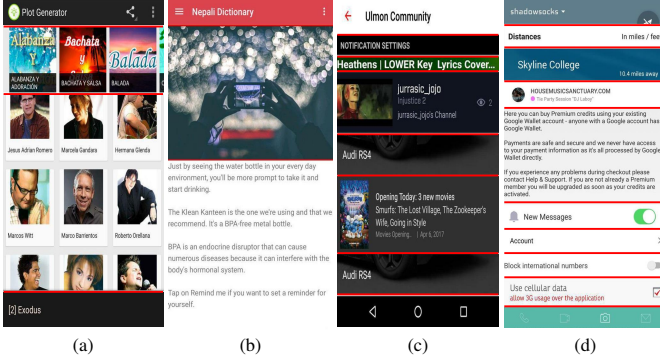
Plot Generator

Alabanza

Bachata y Salsa

Balada

ALABANZA Y ADORACIÓN

BACHATA Y SALSA

BALADA

Jesus Adrian Romero

Marcela Gandara

Hermana Glenda

Marcos Witt

Marcos Barrientos

Roberto Orellana

[2] Exodus

(a)

Nepali Dictionary

Just by seeing the water bottle in your every day environment, you'll be more prompt to take it and start drinking.

The Klean Kanteen is the one we're using and that we recommend. It's a BPA-free metal bottle.

BPA is an endocrine disruptor that can cause numerous diseases because it can interfere with the body's hormonal system.

Tap on Remind me if you want to set a reminder for yourself.

(b)

Ulmon Community

NOTIFICATION SETTINGS

Heathens | LOWER Key Lyrics Cover...

jurrasic_jojo

Injustice 2

jurrasic_jojo's Channel

2

Audi RS4

Opening Today: 3 new movies

Smurfs: The Lost Village, The Zookeeper's Wife, Going in Style

Movies Opening... | Apr 6, 2017

Audi RS4

(c)

shadowsocks

Distances

In miles / feet

Skyline College

10.4 miles away

HOUSEMUSICSANCTUARY.COM

The Party Session "DJ Lalloy"

Here you can buy Premium credits using your existing Google Wallet account - anyone with a Google account has Google Wallet.

Payments are safe and secure and we never have access to your payment information as it's all processed by Google Wallet directly.

If you experience any problems during checkout please contact Help & Support. If you are not already a Premium member you will be upgraded as soon as your credits are activated.

New Messages

Account

Block international numbers

Use cellular data

allow 3G usage over the application

(d)